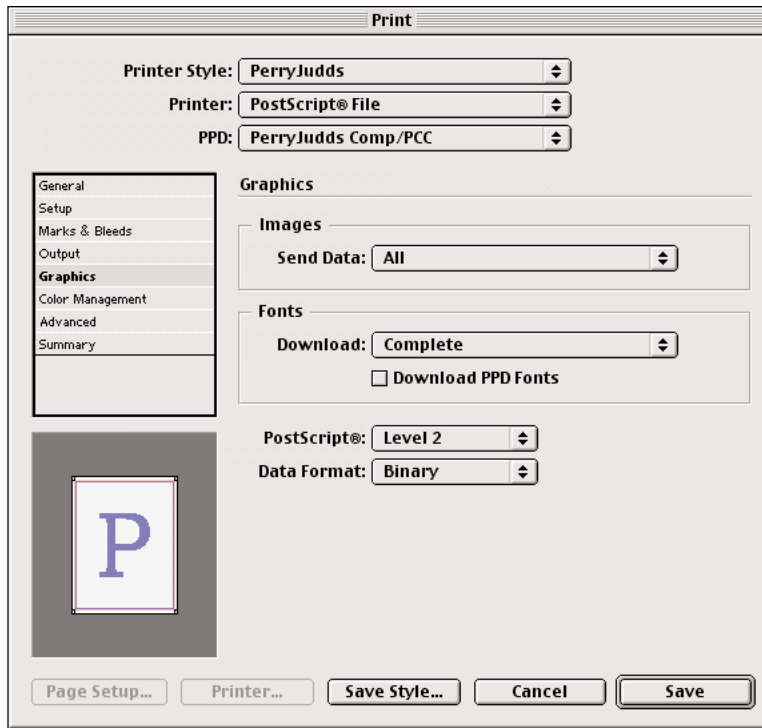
Print

Printer Style: PerryJudds

Printer: PostScript® File

PPD: PerryJudds Comp/PCC

General
Setup
Marks & Bleeds
Output
Graphics
Color Management
Advanced
Summary

Graphics

Images

Send Data: All

Fonts

Download: Complete

Download PPD Fonts

PostScript®: Level 2

Data Format: Binary

P

Page Setup... Printer... Save Style... Cancel Save